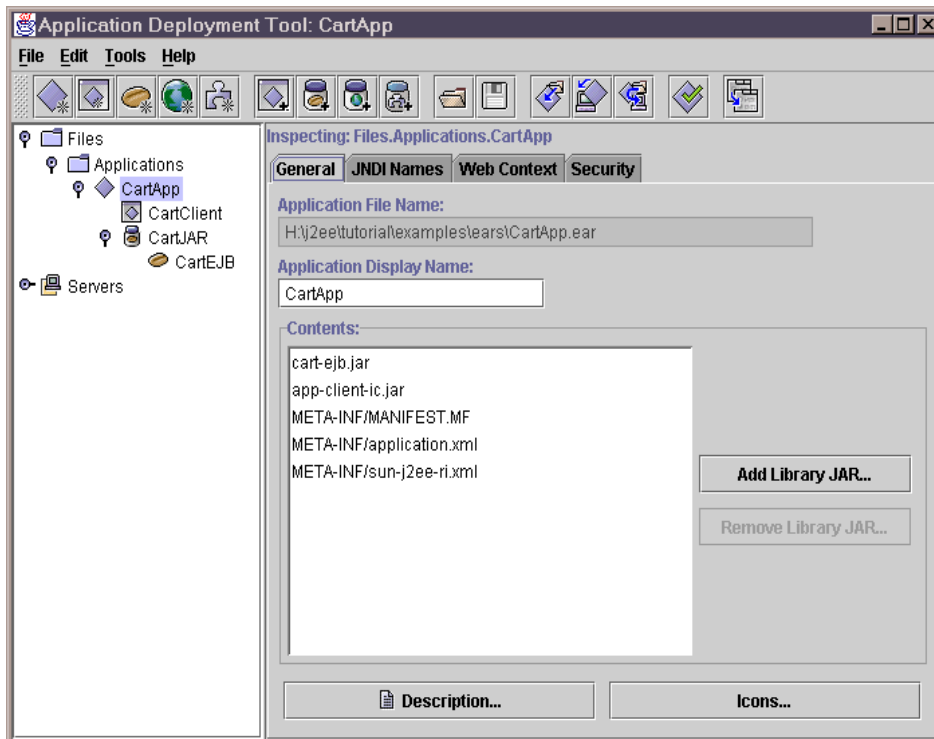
Application Deployment Tool: CartApp

File Edit Tools Help

Files
Applications
CartApp
CartClient
CartJAR
CartEJB
Servers

Inspecting: Files.Applications.CartApp

General | JNDI Names | Web Context | Security

Application File Name:
H:\j2ee\tutorial\examples\ears\CartApp.ear

Application Display Name:
CartApp

Contents:
cart-ejb.jar
app-client-ic.jar
META-INF/MANIFEST.MF
META-INF/application.xml
META-INF/sun-j2ee-ri.xml

Add Library JAR...

Remove Library JAR...

Description...

Icons...